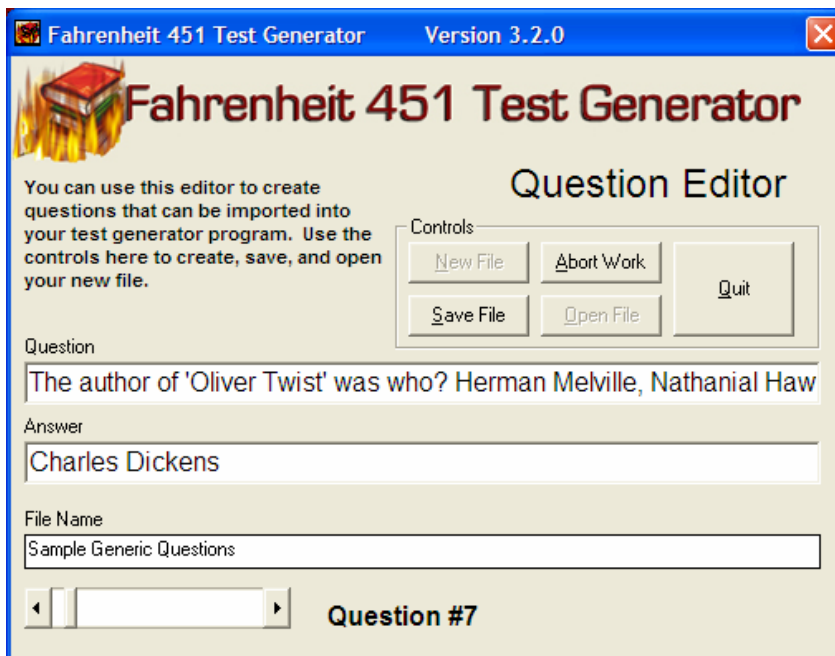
Fahrenheit 451 Test Generator Version 3.2.0

Fahrenheit 451 Test Generator

Question Editor

You can use this editor to create questions that can be imported into your test generator program. Use the controls here to create, save, and open your new file.

Controls

New File

Abort Work

Quit

Save File

Open File

Question

The author of 'Oliver Twist' was who? Herman Melville, Nathanial Haw

Answer

Charles Dickens

File Name

Sample Generic Questions

Question #7